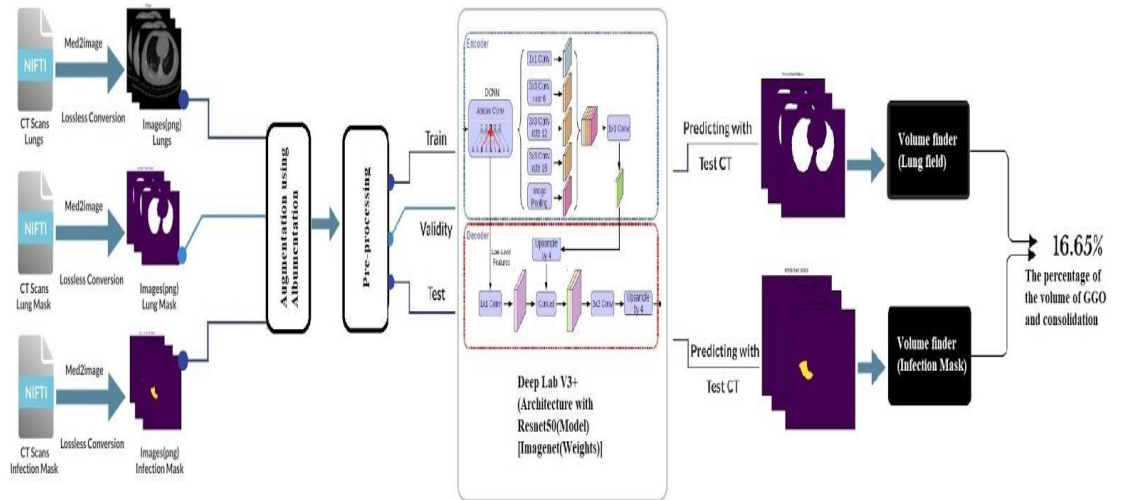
NIFTI

Med2image

Lossless Conversion

CT Scans Lungs

Images(png) Lungs

NIFTI

Med2image

Lossless Conversion

CT Scans Lung Mask

Images(png) Lung Mask

NIFTI

Med2image

Lossless Conversion

CT Scans Infection Mask

Images(png) Infection Mask

Augmentation using Albumentation

Pre-processing

Train

Validity

Test

Encoder

DCNN

Atrous Conv

1x1 Conv

3x3 Conv rate 6

3x3 Conv rate 12

3x3 Conv rate 18

Image Pooling

1x1 Conv

Decoder

Low-Level Features

Upsample by 4

1x1 Conv

Concat

3x3 Conv

Upsample by 4

Deep Lab V3+ (Architecture with Resnet50(Model) [Imagenet(Weights)]

Predicting with Test CT

Predicting with Test CT

Volume finder (Lung field)

Volume finder (Infection Mask)

16.65%

The percentage of the volume of GGO and consolidation